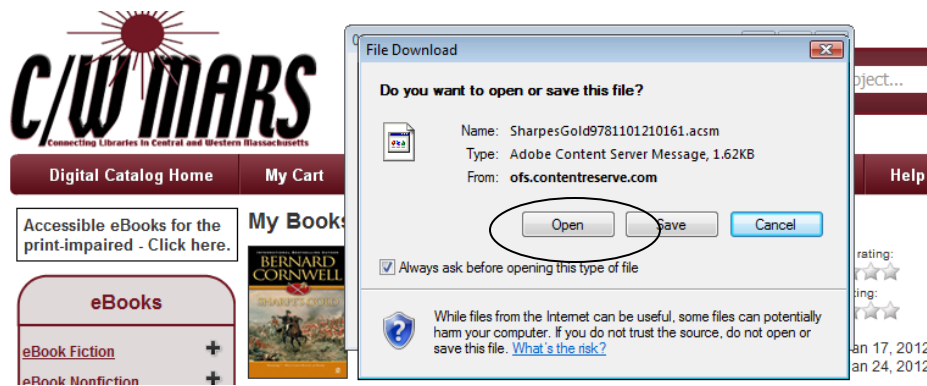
C/W MARS
Connecting Libraries in Central and Western Massachusetts

Digital Catalog Home
My Cart
Help

Accessible eBooks for the print-impaired - Click here.

My Books

eBooks
eBook Fiction +
eBook Nonfiction +

BERNARD CORNWELL
SHARPE'S GOLD

bject...
rating:
ting:
an 17, 2012
an 24, 2012

File Download
Do you want to open or save this file?
Name: SharpesGold9781101210161.acsm
Type: Adobe Content Server Message, 1.62KB
From: ofs.contentreserve.com
Open
Save
Cancel
Always ask before opening this type of file
While files from the Internet can be useful, some files can potentially harm your computer. If you do not trust the source, do not open or save this file. What's the risk?